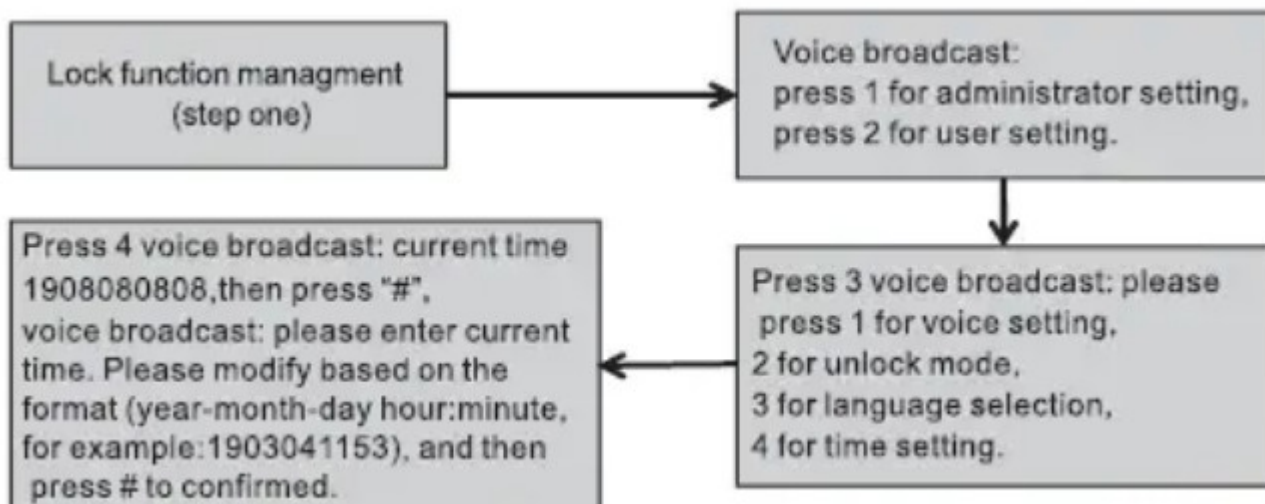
Lock function managment
(step one)

Voice broadcast:
press 1 for administrator setting,
press 2 for user setting.

Press 3 voice broadcast: please
press 1 for voice setting,
2 for unlock mode,
3 for language selection,
4 for time setting.

Press 4 voice broadcast: current time 1908080808,then press "#",
voice broadcast: please enter current time. Please modify based on the format (year-month-day hour:minute, for example:1903041153), and then press # to confirmed.